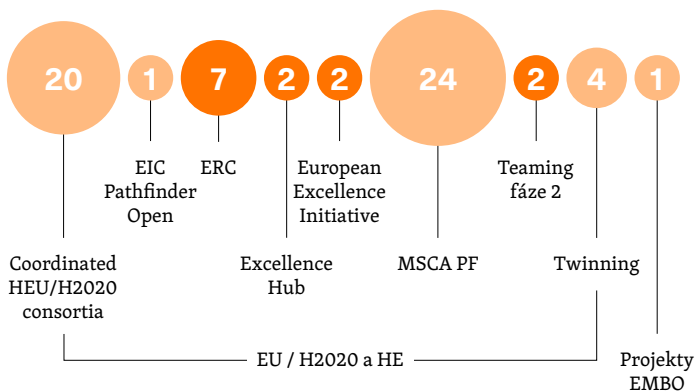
20

1

7

2

2

24

2

4

1

EIC Pathfinder Open

ERC

European Excellence Initiative

Teaming fáze 2

Coordinated HEU/H2020 consortia

Excellence Hub

MSCA PF

Twinning

EU / H2020 a HE

Projekty EMBO